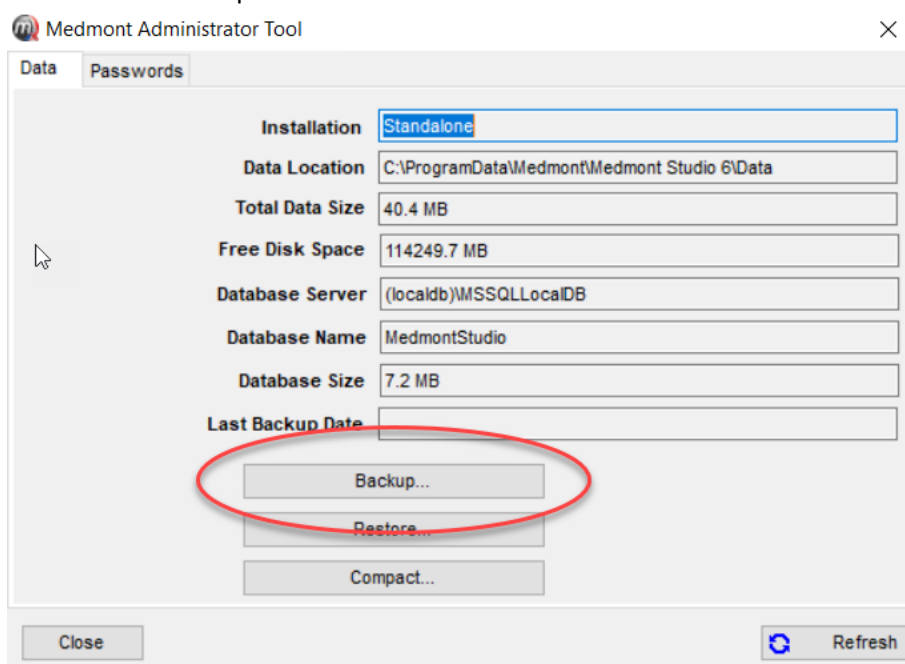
Medmont Administrator Tool
×
Data
Passwords
Installation Standalone
Data Location C:\ProgramData\Medmont\Medmont Studio 6\Data
Total Data Size 40.4 MB
Free Disk Space 114249.7 MB
Database Server (localdb)\MSSQLLocalDB
Database Name MedmontStudio
Database Size 7.2 MB
Last Backup Date
Backup...
Restore...
Compact...
Close
Refresh